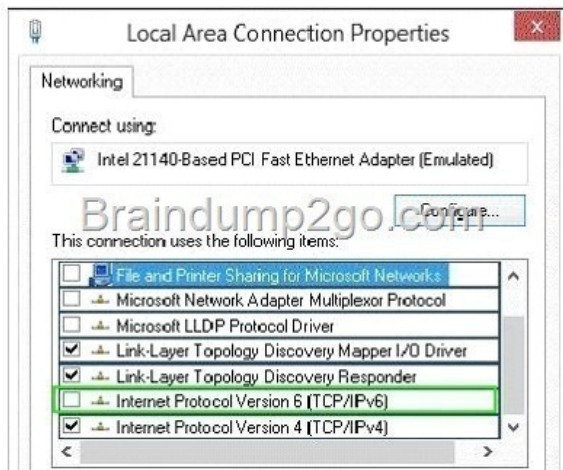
Local Area Connection Properties

Networking

Connect using:

Intel 21140-Based PCI Fast Ethernet Adapter (Emulated)

Braindump2go.com

Configure...

This connection uses the following items:

File and Printer Sharing for Microsoft Networks
Microsoft Network Adapter Multiplexor Protocol
Microsoft LLDP Protocol Driver
Link-Layer Topology Discovery Mapper I/O Driver
Link-Layer Topology Discovery Responder
Internet Protocol Version 6 (TCP/IPv6)
Internet Protocol Version 4 (TCP/IPv4)